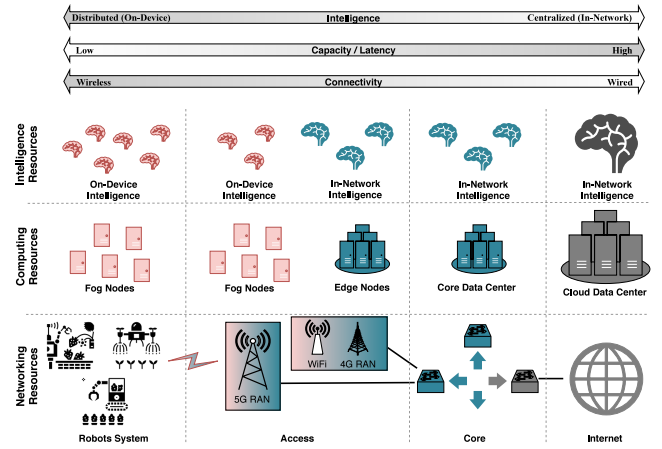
Distributed (On-Device) Intelligence Centralized (In-Network)

Low Capacity / Latency High

Wireless Connectivity Wired

Intelligence Resources

On-Device Intelligence

On-Device Intelligence

In-Network Intelligence

In-Network Intelligence

In-Network Intelligence

Computing Resources

Fog Nodes

Fog Nodes

Edge Nodes

Core Data Center

Cloud Data Center

Networking Resources

5G RAN

WiFi

4G RAN

Robots System

Access

Core

Internet